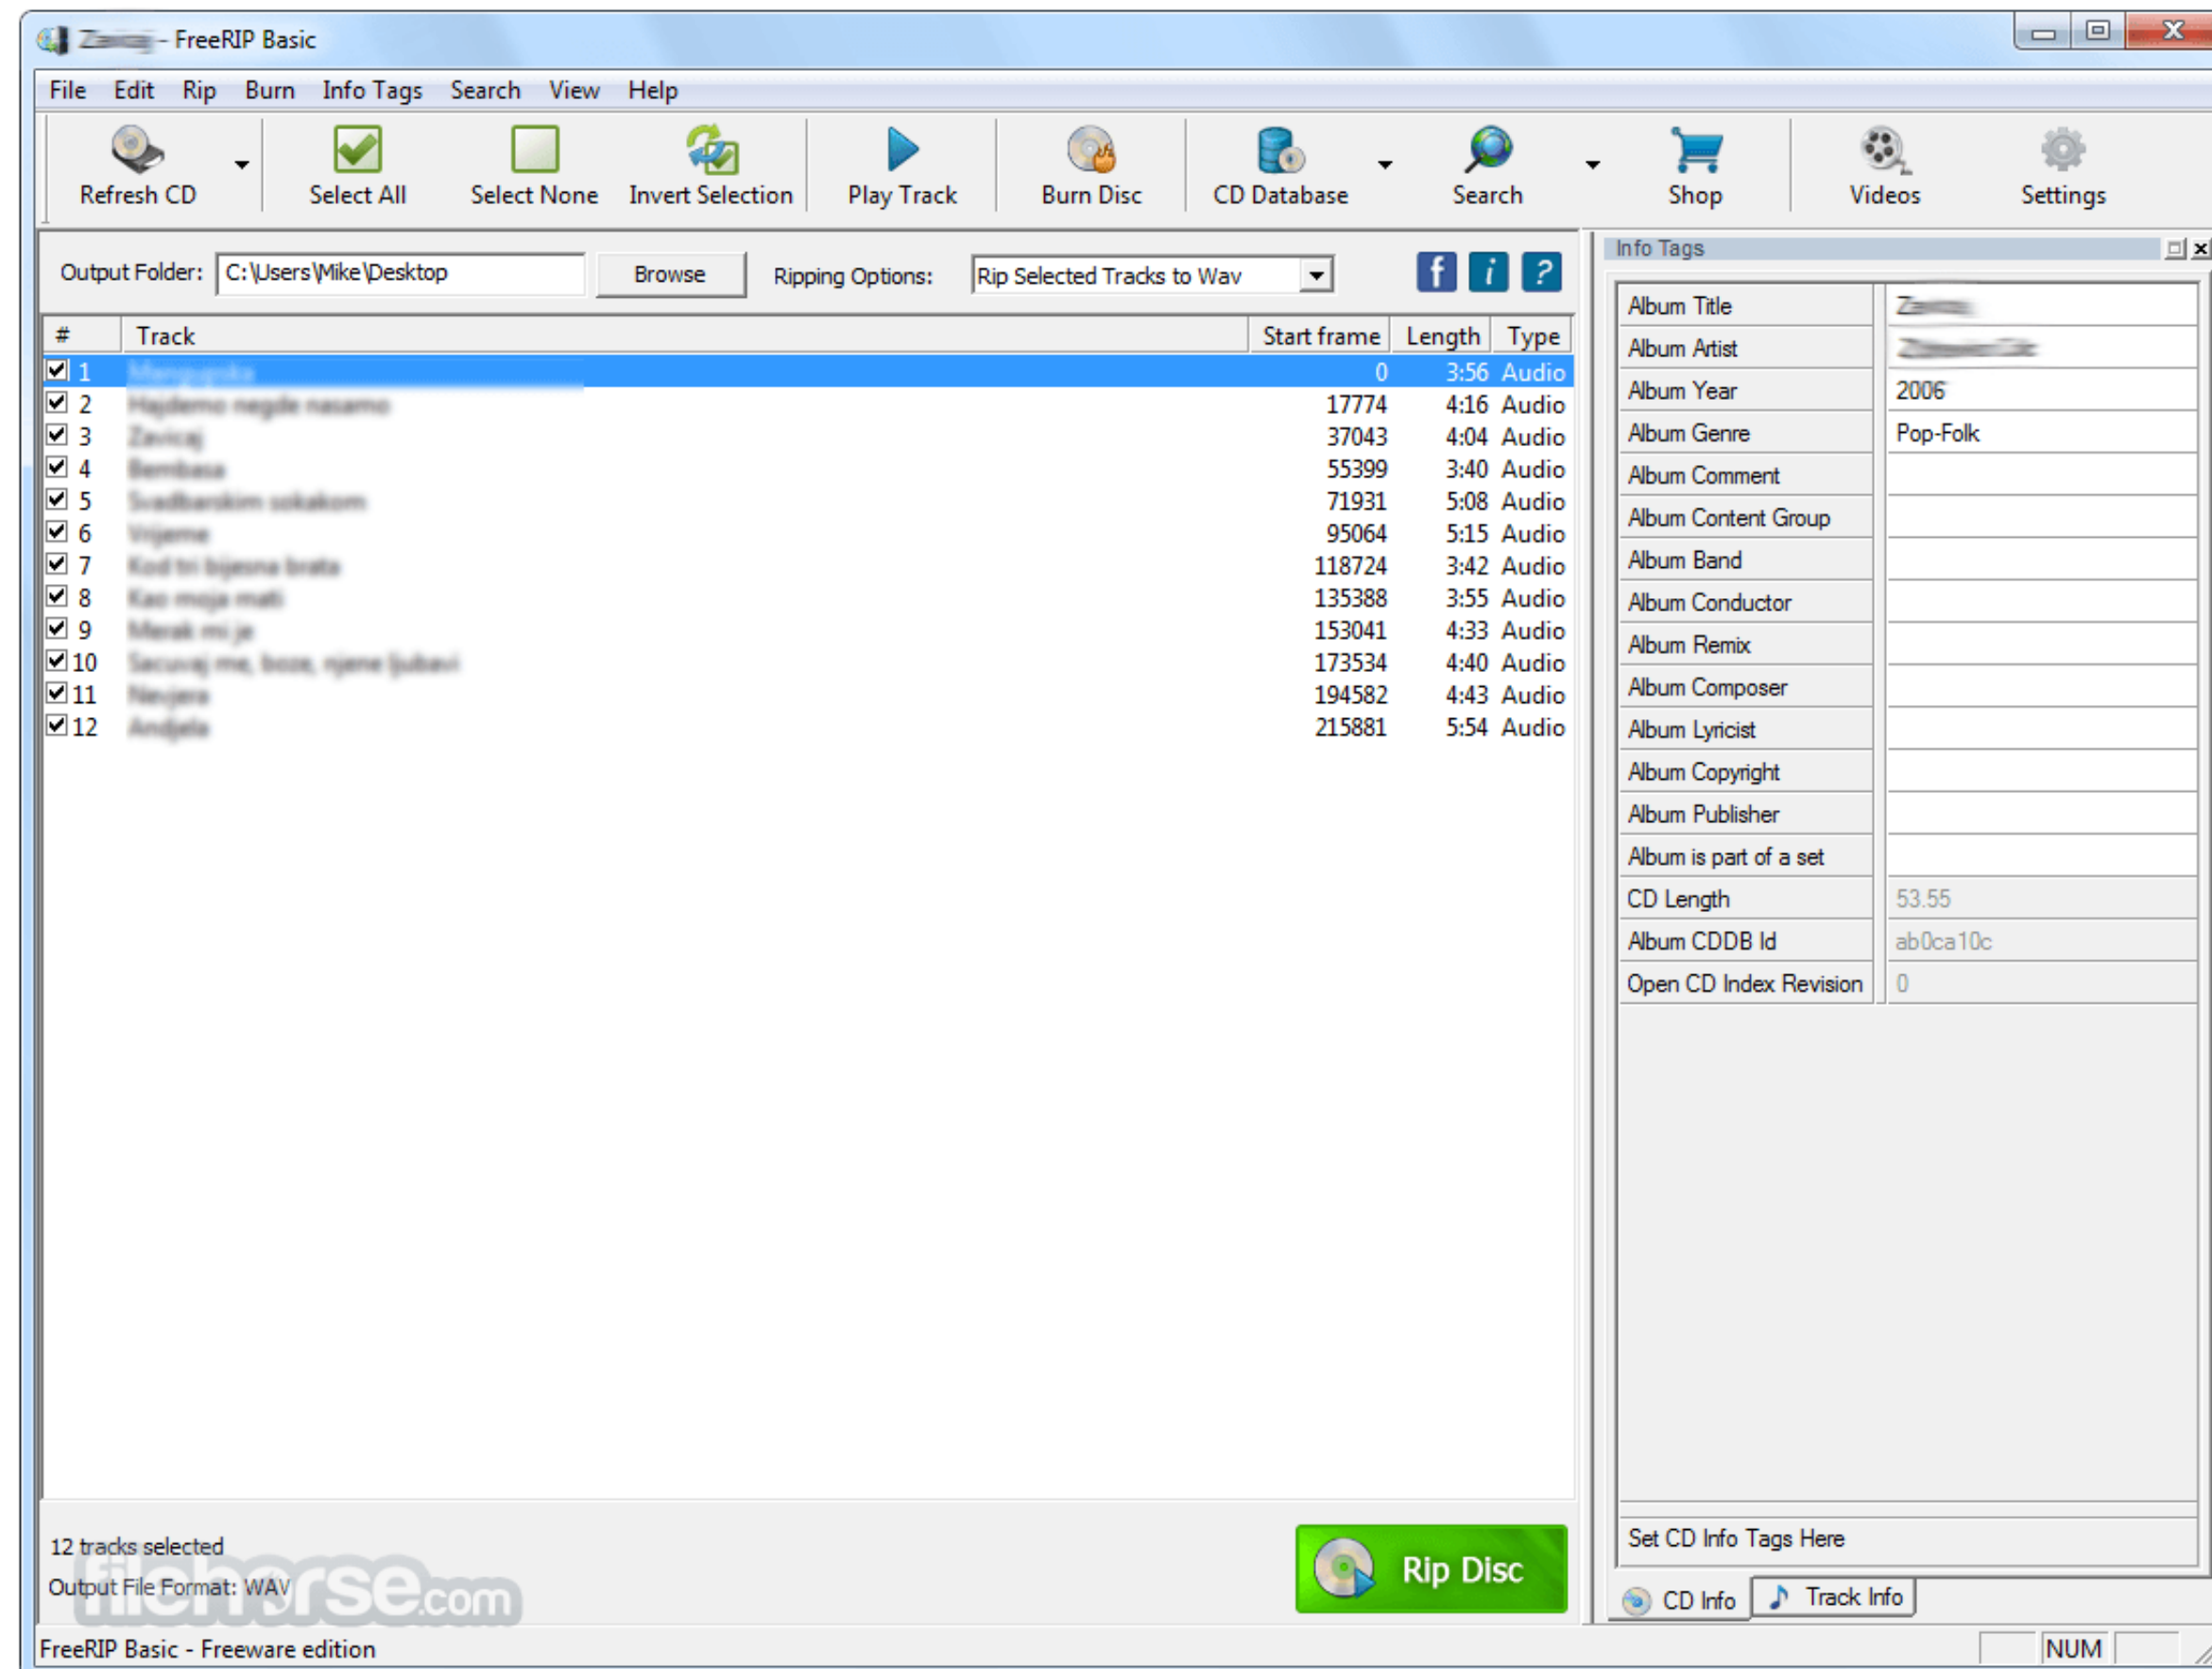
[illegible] - FreeRIP Basic

File Edit Rip Burn Info Tags Search View Help

Refresh CD Select All Select None Invert Selection Play Track Burn Disc CD Database Search Shop Videos Settings

Output Folder: C:\Users\Mike\Desktop Browse Ripping Options: Rip Selected Tracks to Wav

| # | Track | Start frame | Length | Type |
|---|---|---|---|---|
| 1 | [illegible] | 0 | 3:56 | Audio |
| 2 | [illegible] | 17774 | 4:16 | Audio |
| 3 | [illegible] | 37043 | 4:04 | Audio |
| 4 | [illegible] | 55399 | 3:40 | Audio |
| 5 | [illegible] | 71931 | 5:08 | Audio |
| 6 | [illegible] | 95064 | 5:15 | Audio |
| 7 | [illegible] | 118724 | 3:42 | Audio |
| 8 | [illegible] | 135388 | 3:55 | Audio |
| 9 | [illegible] | 153041 | 4:33 | Audio |
| 10 | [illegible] | 173534 | 4:40 | Audio |
| 11 | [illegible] | 194582 | 4:43 | Audio |
| 12 | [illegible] | 215881 | 5:54 | Audio |

12 tracks selected
Output File Format: WAV

Rip Disc

FreeRIP Basic - Freeware edition

Info Tags

| Album Title | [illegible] |
|---|---|
| Album Artist | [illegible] |
| Album Year | 2006 |
| Album Genre | Pop-Folk |
| Album Comment | |
| Album Content Group | |
| Album Band | |
| Album Conductor | |
| Album Remix | |
| Album Composer | |
| Album Lyricist | |
| Album Copyright | |
| Album Publisher | |
| Album is part of a set | |
| CD Length | 53.55 |
| Album CDDB Id | ab0ca10c |
| Open CD Index Revision | 0 |

Set CD Info Tags Here

CD Info Track Info

NUM

filehorse.com